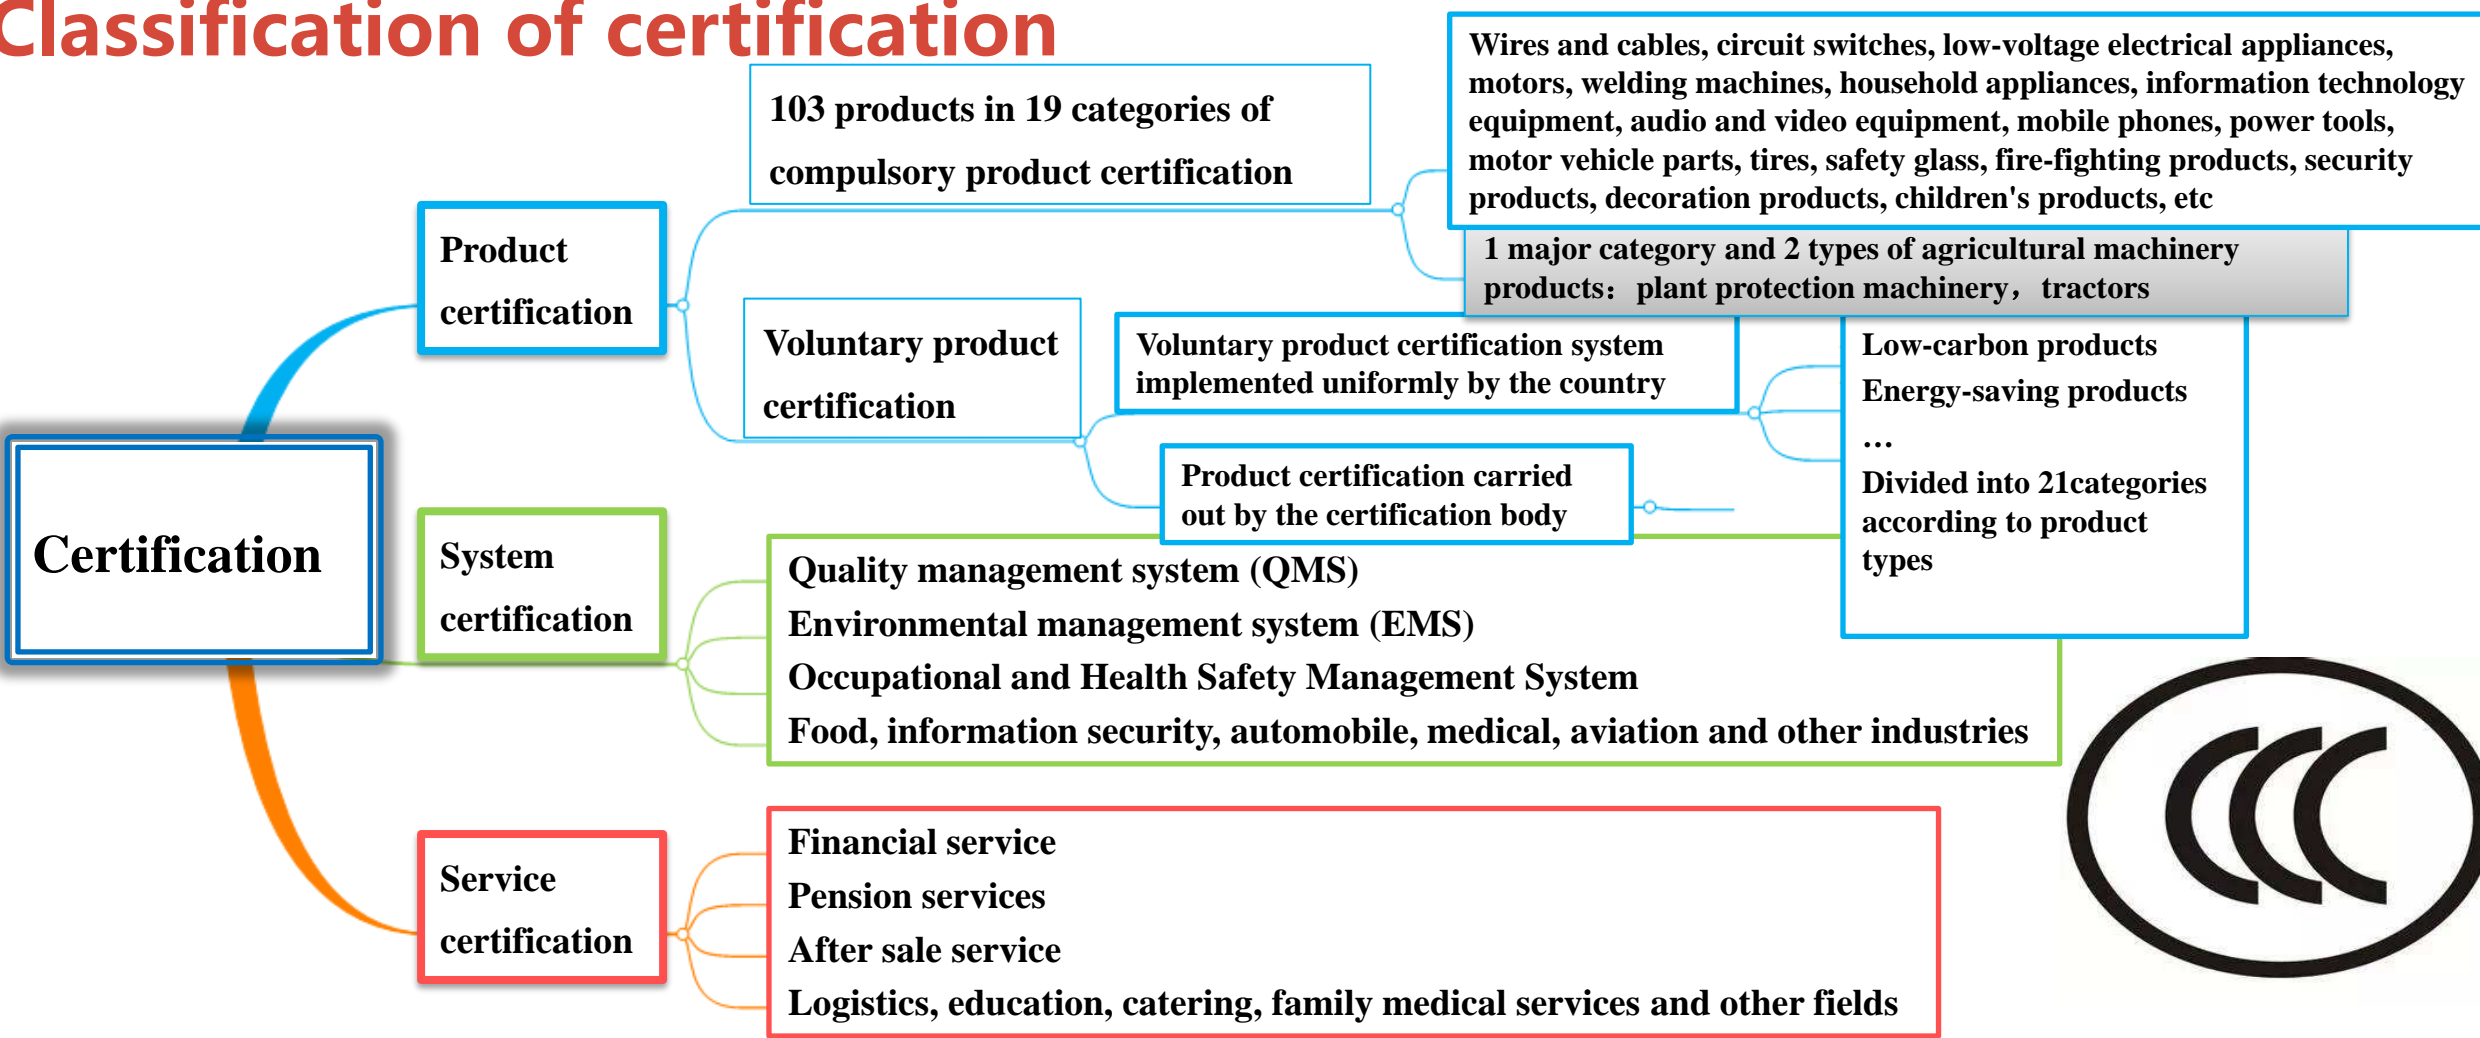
Classification of certification

Certification

Product certification

103 products in 19 categories of compulsory product certification

Wires and cables, circuit switches, low-voltage electrical appliances, motors, welding machines, household appliances, information technology equipment, audio and video equipment, mobile phones, power tools, motor vehicle parts, tires, safety glass, fire-fighting products, security products, decoration products, children's products, etc

1 major category and 2 types of agricultural machinery products: plant protection machinery, tractors

Voluntary product certification

Voluntary product certification system implemented uniformly by the country

Low-carbon products
Energy-saving products
…
Divided into 21categories according to product types

Product certification carried out by the certification body

System certification

Quality management system (QMS)
Environmental management system (EMS)
Occupational and Health Safety Management System
Food, information security, automobile, medical, aviation and other industries

Service certification

Financial service
Pension services
After sale service
Logistics, education, catering, family medical services and other fields

CCC